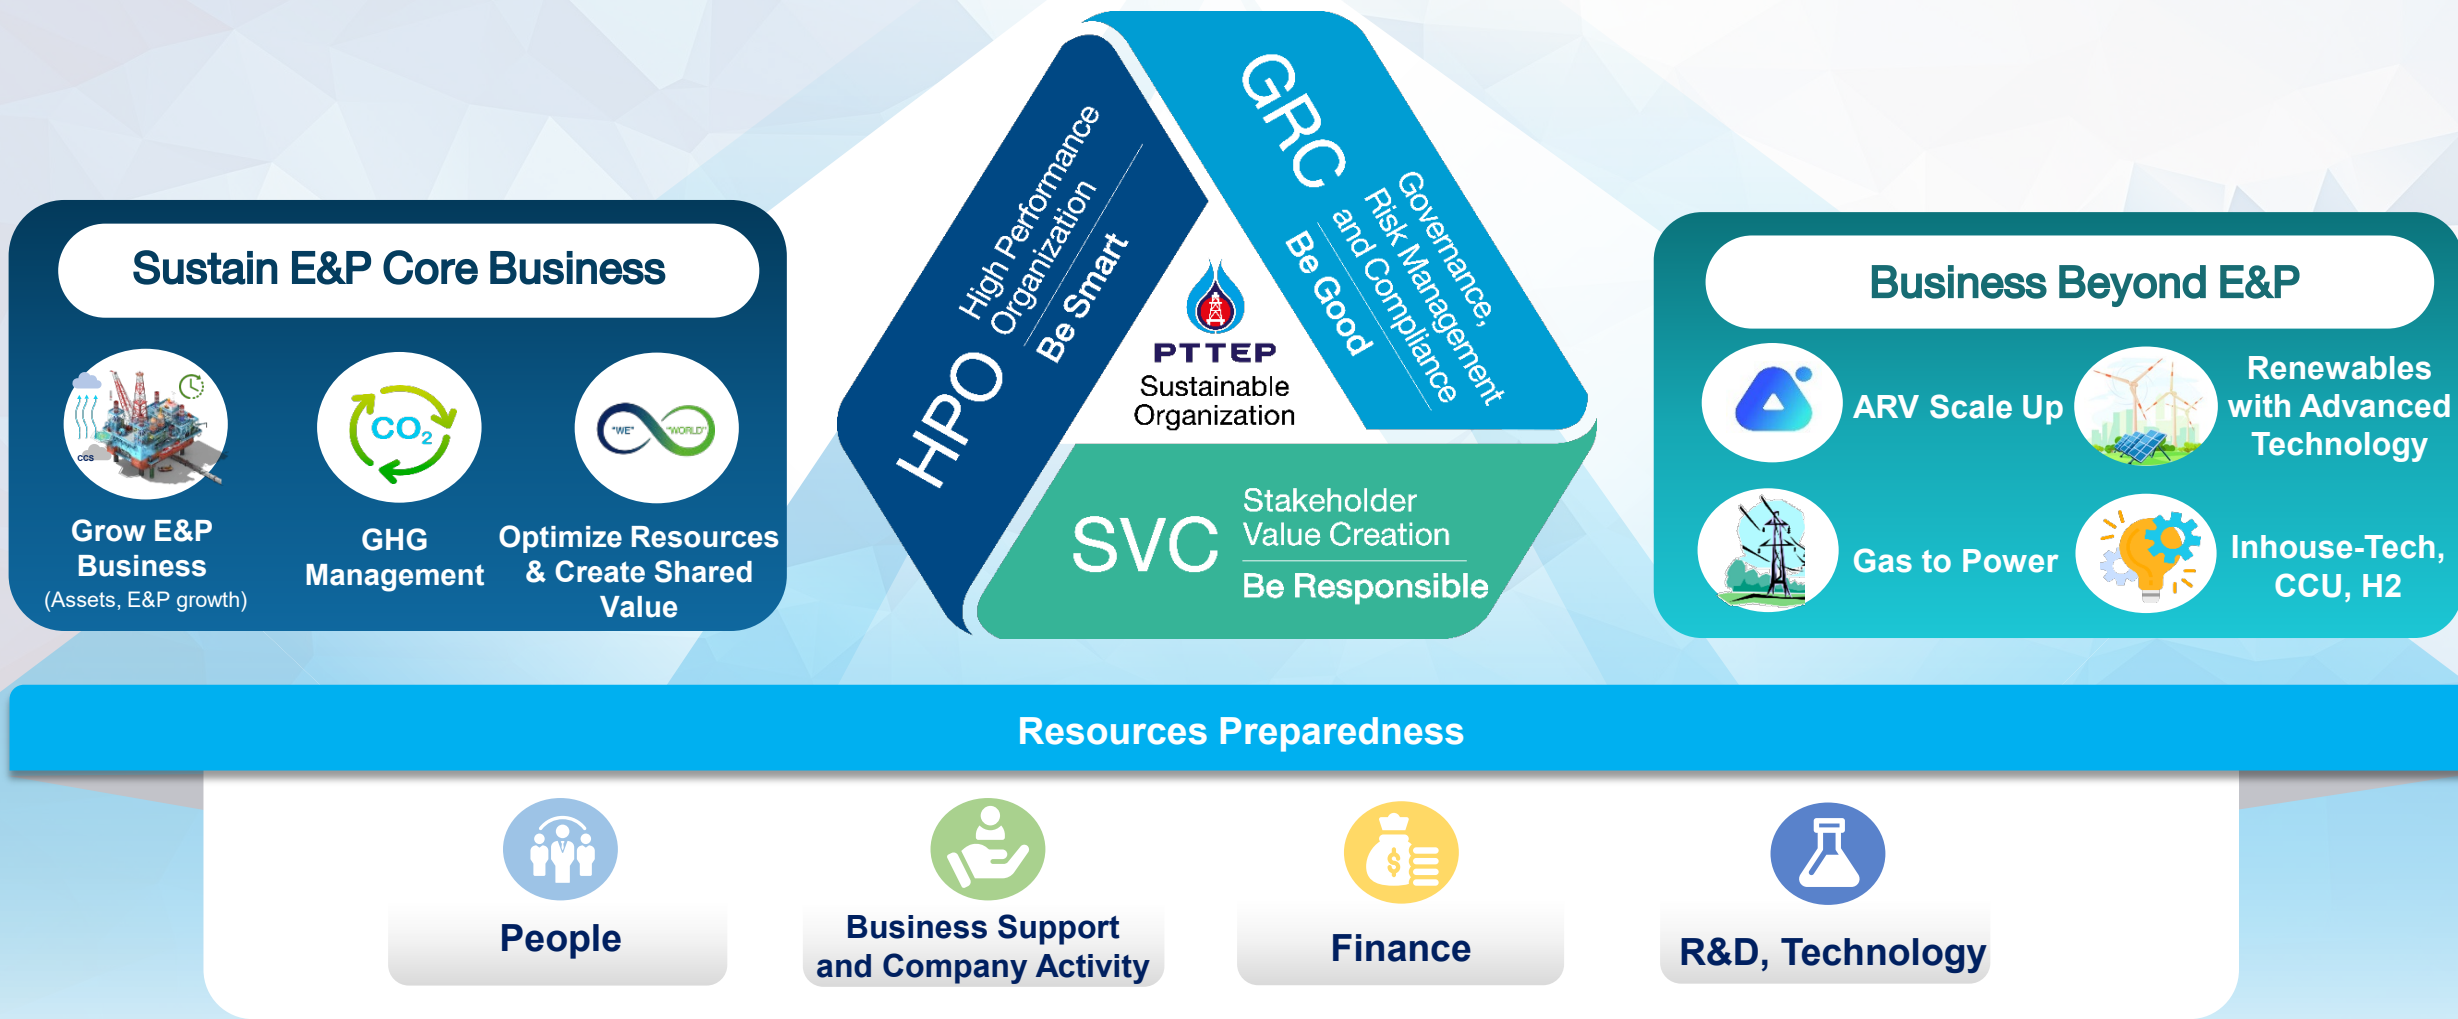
Sustain E&P Core Business

CCS

Grow E&P Business
(Assets, E&P growth)

$CO_2$

GHG Management

"WE" "WORLD"

Optimize Resources & Create Shared Value

HPO
High Performance Organization
Be Smart

GRC
Governance, Risk Management and Compliance
Be Good

PTTEP
Sustainable Organization

SVC
Stakeholder Value Creation
Be Responsible

Business Beyond E&P

ARV Scale Up

Renewables with Advanced Technology

Gas to Power

Inhouse-Tech, CCU, H2

Resources Preparedness

People

Business Support and Company Activity

Finance

R&D, Technology